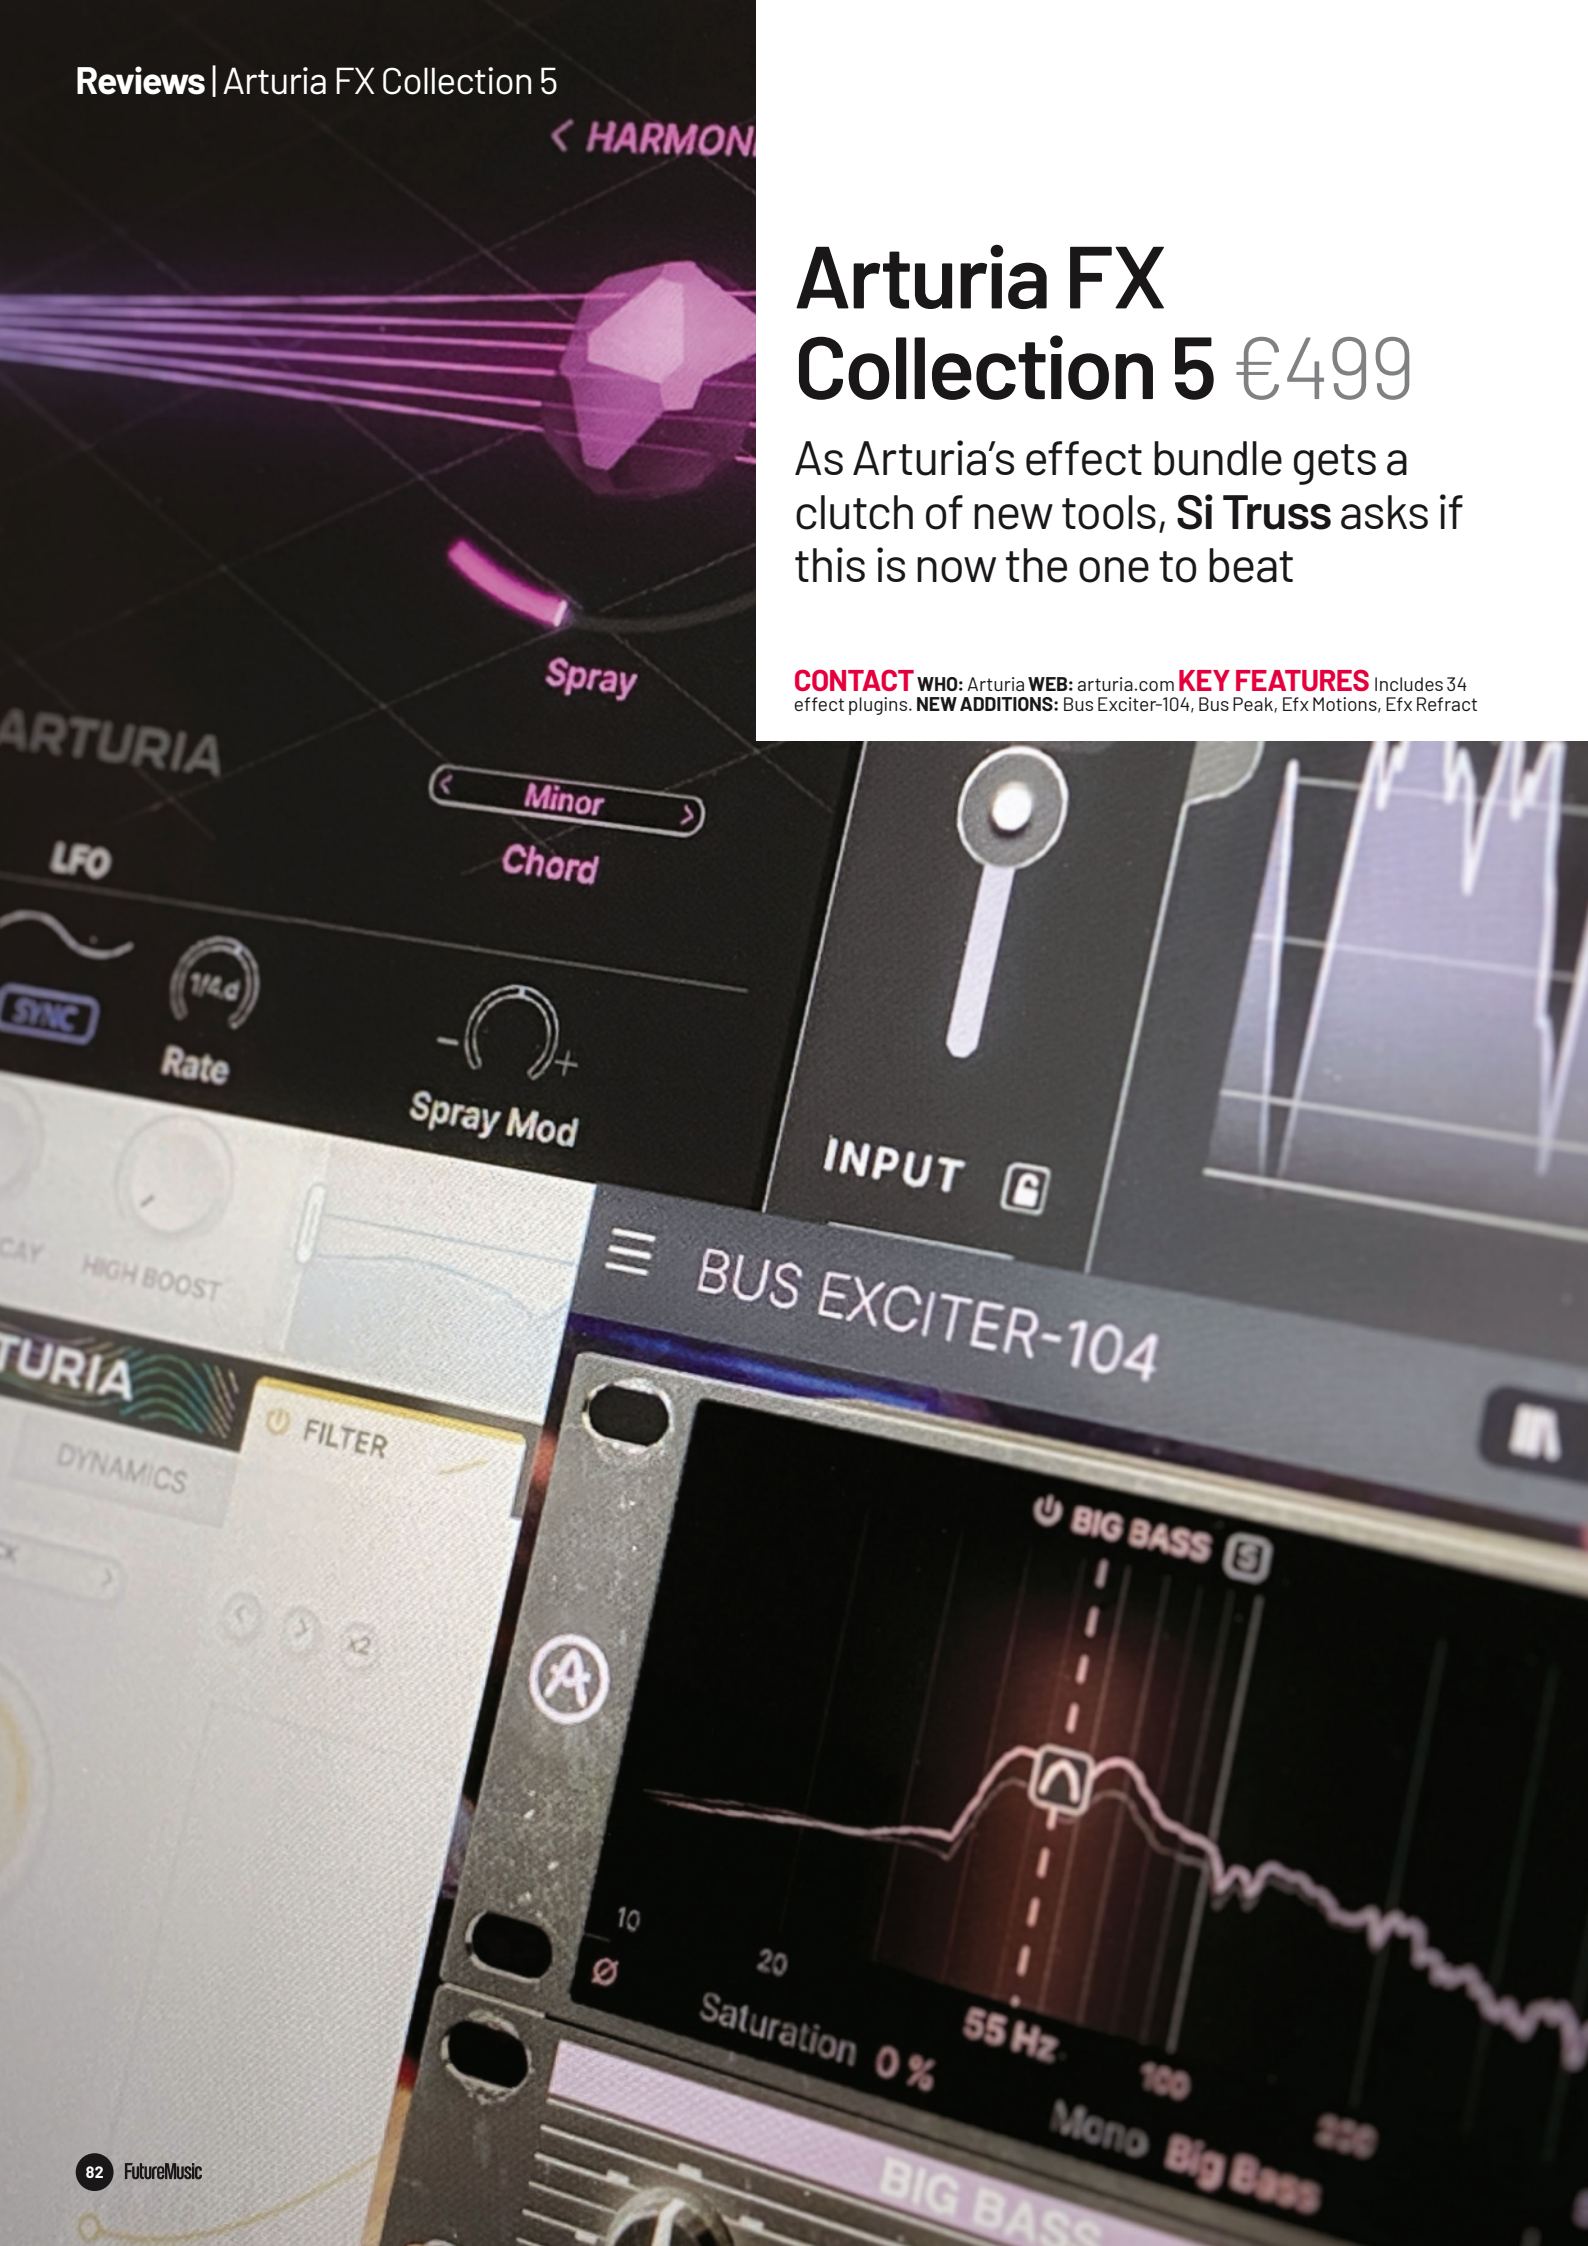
**Reviews** | Arturia FX Collection 5

< HARMON

# Arturia FX Collection 5 €499

As Arturia's effect bundle gets a clutch of new tools, **Si Truss** asks if this is now the one to beat

**CONTACT WHO:** Arturia **WEB:** arturia.com **KEY FEATURES** Includes 34 effect plugins. **NEW ADDITIONS:** Bus Exciter-104, Bus Peak, Efx Motions, Efx Refract

Spray

ARTURIA

Minor

Chord

LFO

SYNC

1/4.d

Rate

Spray Mod

INPUT

CAY

HIGH BOOST

TURIA

FILTER

DYNAMICS

x2

BUS EXCITER-104

BIG BASS

10

20

Saturation 0 %

55 Hz

100

200

Mono Big Bass

BIG BASS

82 FutureMusic